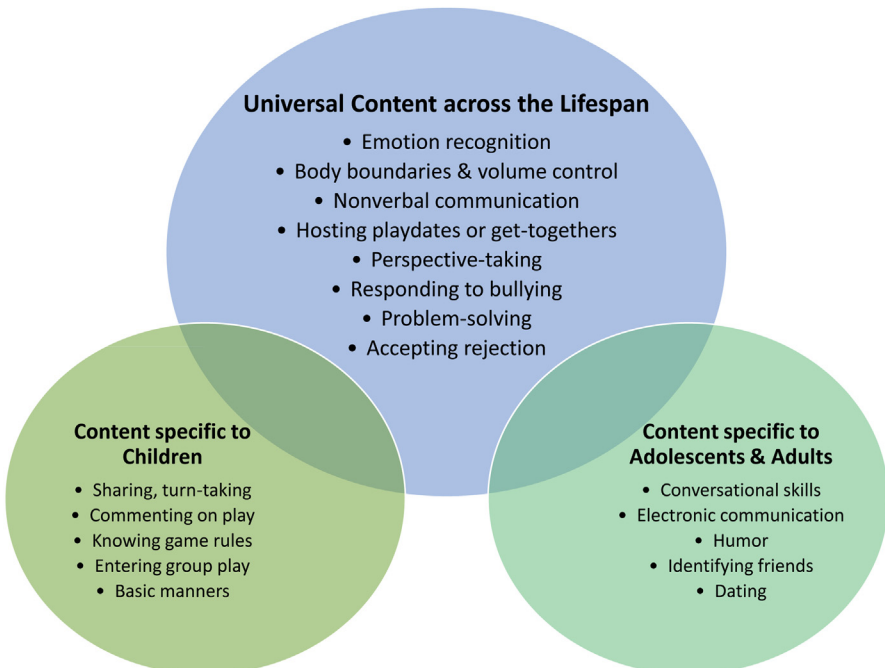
Universal Content across the Lifespan

• Emotion recognition
• Body boundaries & volume control
• Nonverbal communication
• Hosting playdates or get-togethers
• Perspective-taking
• Responding to bullying
• Problem-solving
• Accepting rejection

Content specific to Children

• Sharing, turn-taking
• Commenting on play
• Knowing game rules
• Entering group play
• Basic manners

Content specific to Adolescents & Adults

• Conversational skills
• Electronic communication
• Humor
• Identifying friends
• Dating